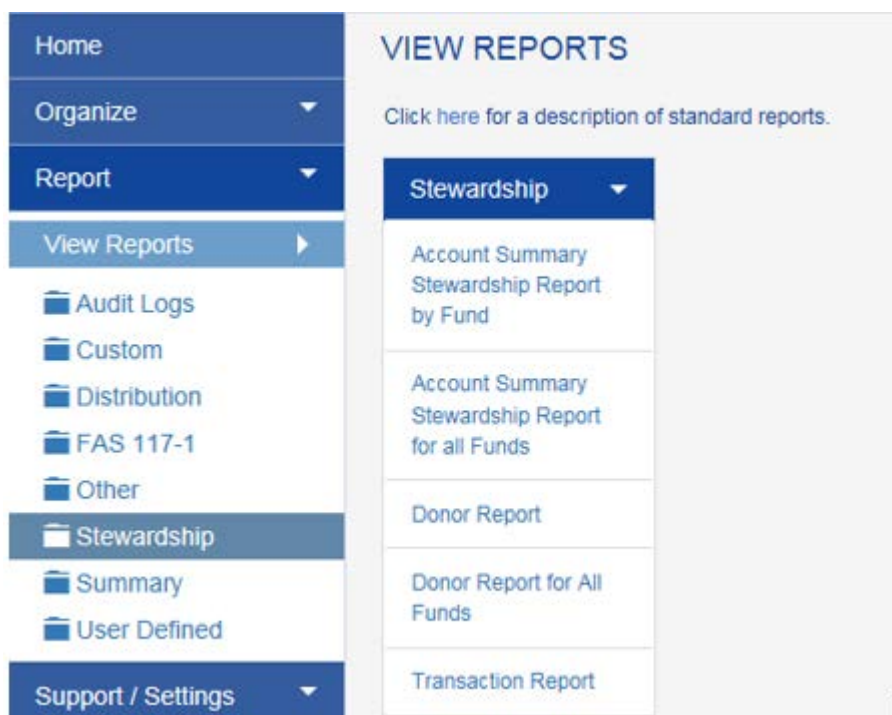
Home

Organize

Report

View Reports

Audit Logs

Custom

Distribution

FAS 117-1

Other

Stewardship

Summary

User Defined

Support / Settings

VIEW REPORTS

Click here for a description of standard reports.

Stewardship

Account Summary Stewardship Report by Fund

Account Summary Stewardship Report for all Funds

Donor Report

Donor Report for All Funds

Transaction Report